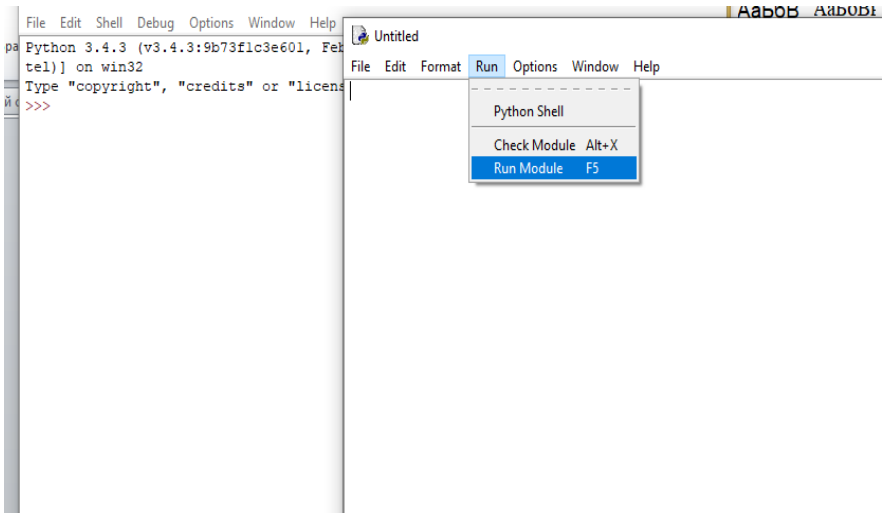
File Edit Shell Debug Options Window Help

Python 3.4.3 (v3.4.3:9b73f1c3e601, Feb
tel)] on win32
Type "copyright", "credits" or "licens
>>>

Untitled

File Edit Format Run Options Window Help

Python Shell
Check Module Alt+X
Run Module F5

AaБбВ AaБбВ